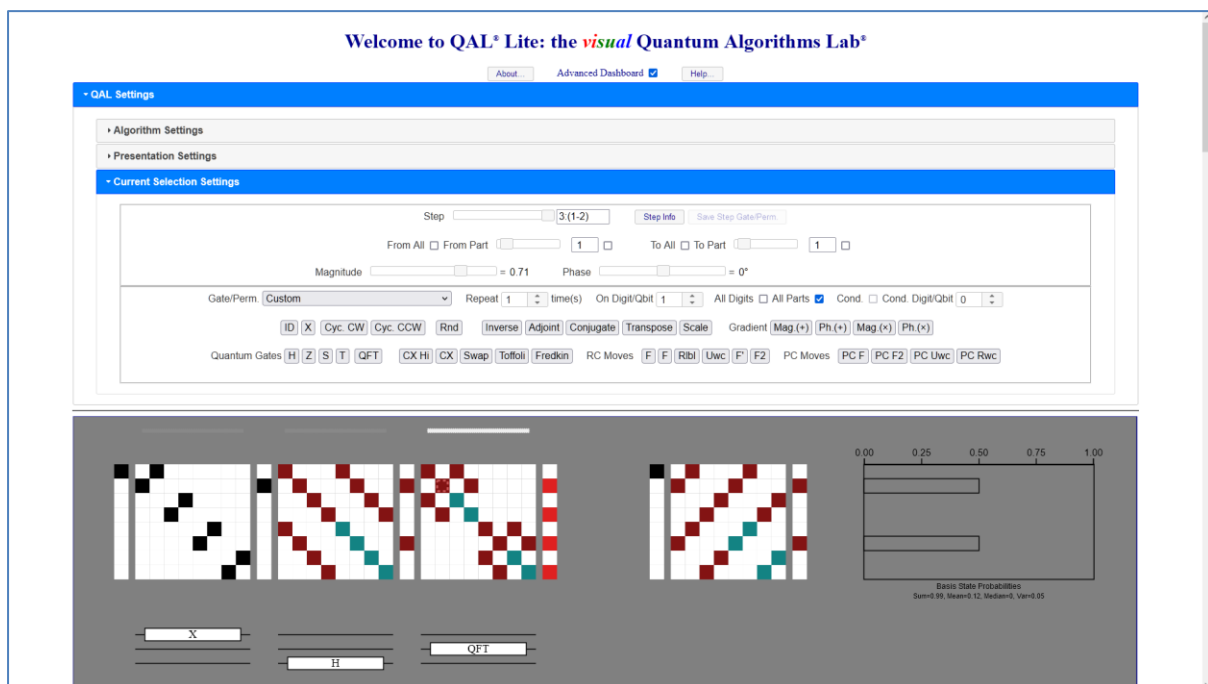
Welcome to QAL® Lite: the visual Quantum Algorithms Lab®

About... Advanced Dashboard ☑ Help...

▾ QAL Settings

▸ Algorithm Settings

▸ Presentation Settings

▾ Current Selection Settings

Step 3:(1-2) Step Info Save Step Gate/Perm.

From All ☐ From Part 1 ☐ To All ☐ To Part 1 ☐

Magnitude = 0.71 Phase = 0°

Gate/Perm. Custom Repeat 1 time(s) On Digit/Qbit 1 All Digits ☐ All Parts ☑ Cond. ☐ Cond. Digit/Qbit 0

ID X Cyc. CW Cyc. CCW Rnd Inverse Adjoint Conjugate Transpose Scale Gradient Mag.(+) Ph.(+) Mag.(×) Ph.(×)

Quantum Gates H Z S T QFT CX Hi CX Swap Toffoli Fredkin RC Moves F F Ribl Uwc F' F2 PC Moves PC F PC F2 PC Uwc PC Rwc

0.00 0.25 0.50 0.75 1.00

Basis State Probabilities
Sum=0.99, Mean=0.12, Median=0, Var=0.05

X

H

QFT